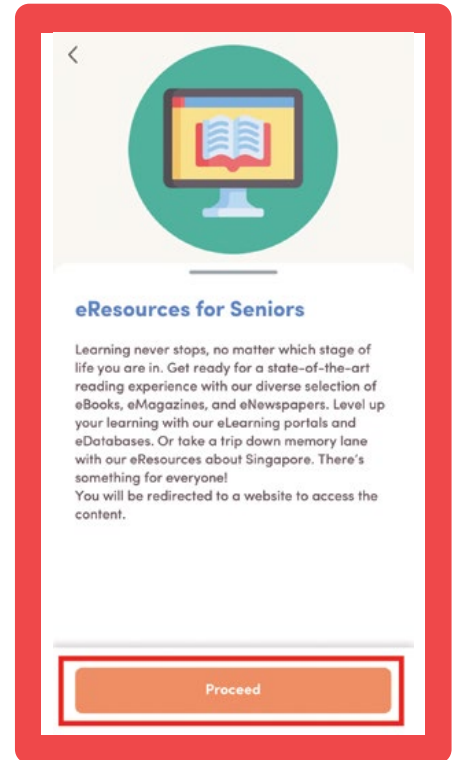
<

eResources for Seniors

Learning never stops, no matter which stage of life you are in. Get ready for a state-of-the-art reading experience with our diverse selection of eBooks, eMagazines, and eNewspapers. Level up your learning with our eLearning portals and eDatabases. Or take a trip down memory lane with our eResources about Singapore. There's something for everyone!
You will be redirected to a website to access the content.

Proceed